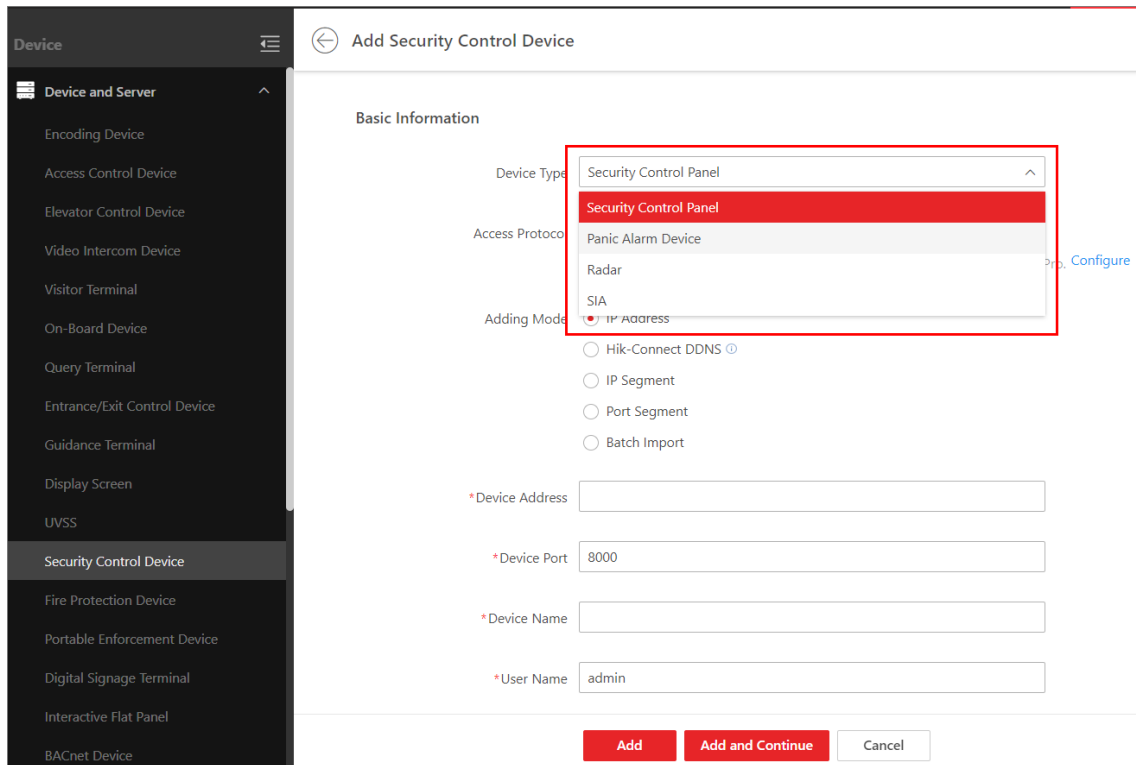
Device

Device and Server

Encoding Device

Access Control Device

Elevator Control Device

Video Intercom Device

Visitor Terminal

On-Board Device

Query Terminal

Entrance/Exit Control Device

Guidance Terminal

Display Screen

UVSS

Security Control Device

Fire Protection Device

Portable Enforcement Device

Digital Signage Terminal

Interactive Flat Panel

BACnet Device

Add Security Control Device

Basic Information

Device Type Security Control Panel

Security Control Panel
Panic Alarm Device
Radar
SIA

Access Protoco

Pro. Configure

Adding Mode IP Address
Hik-Connect DDNS
IP Segment
Port Segment
Batch Import

*Device Address

*Device Port 8000

*Device Name

*User Name admin

Add Add and Continue Cancel